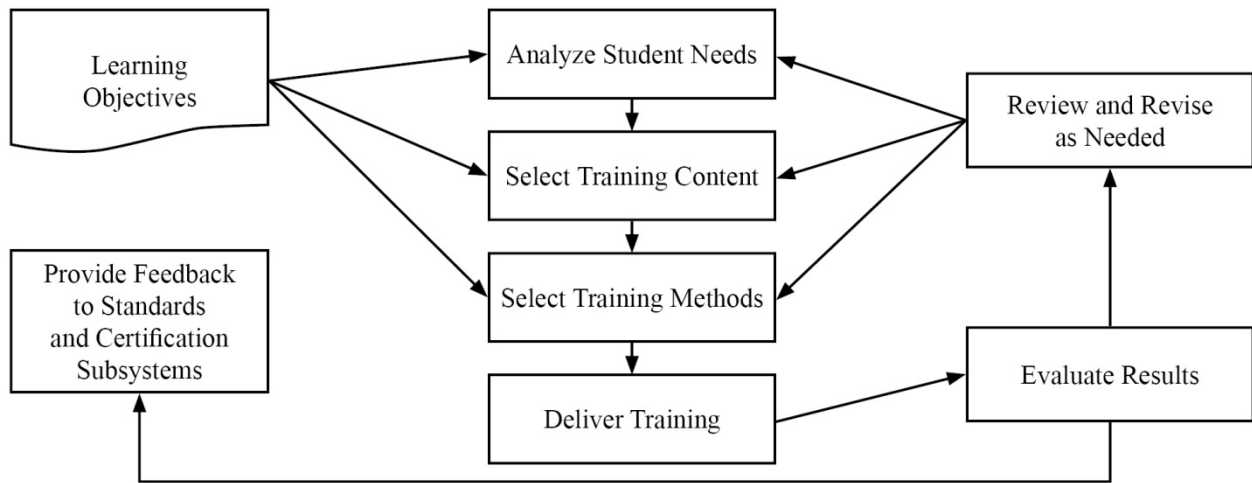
Learning Objectives

Analyze Student Needs

Select Training Content

Select Training Methods

Deliver Training

Review and Revise as Needed

Evaluate Results

Provide Feedback to Standards and Certification Subsystems